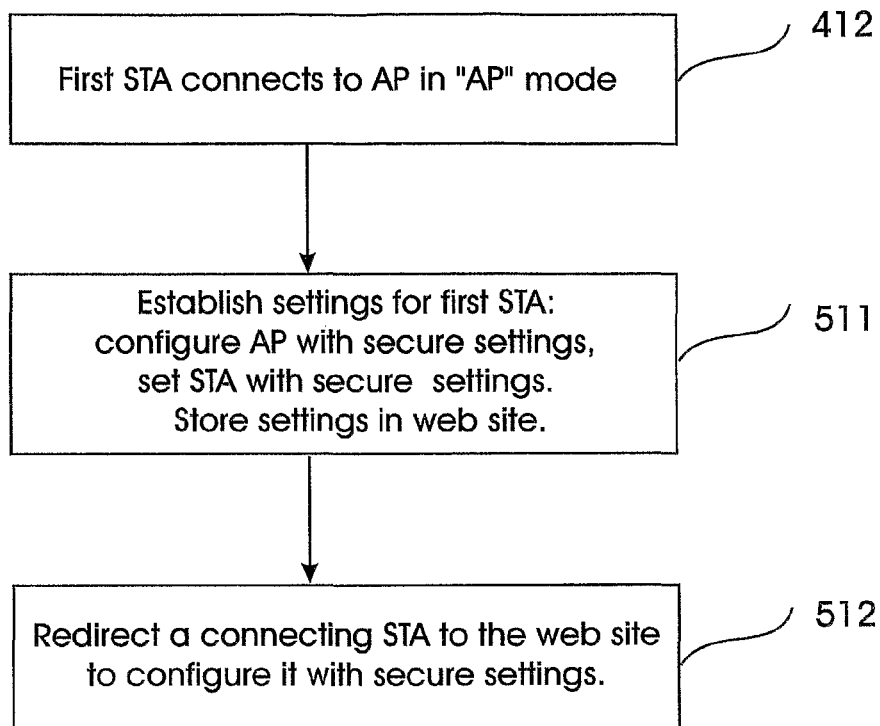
First STA connects to AP in "AP" mode

412

Establish settings for first STA: configure AP with secure settings, set STA with secure settings. Store settings in web site.

511

Redirect a connecting STA to the web site to configure it with secure settings.

512